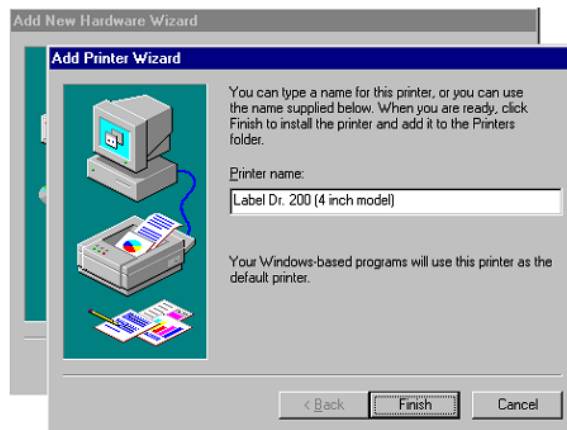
Add New Hardware Wizard

Add Printer Wizard

You can type a name for this printer, or you can use the name supplied below. When you are ready, click Finish to install the printer and add it to the Printers folder.

Printer name:

Label Dr. 200 (4 inch model)

Your Windows-based programs will use this printer as the default printer.

< Back

Finish

Cancel